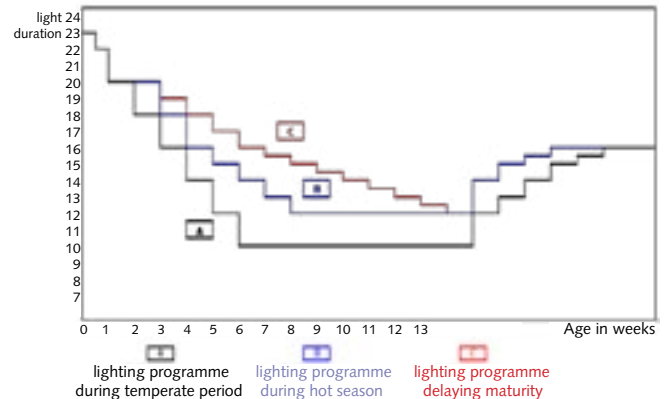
light duration

24
23
22
21
20
19
18
17
16
15
14
13
12
11
10
9
8
7

C
B
A

0 1 2 3 4 5 6 7 8 9 10 11 12 13

Age in weeks

A lighting programme during temperate period

B lighting programme during hot season

C lighting programme delaying maturity